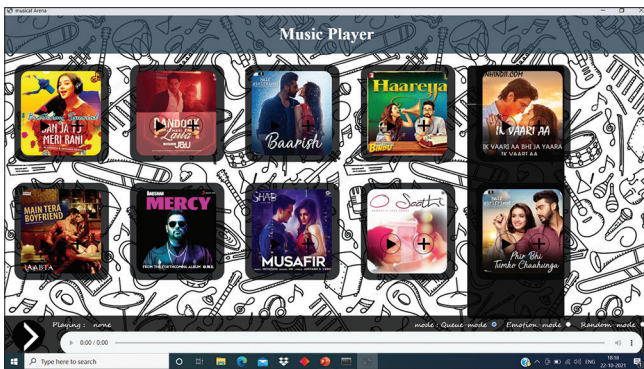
musical Arena

Music Player

BAN JA TU MERI RANI

BANDOOK MERI LAILA

JBU

Baarish

Haareya

IK VAARI AA

IK VAARI AA BHI JA YAARA IK VAARI AA

MAIN TERA BOYFRIEND

RAABTA

MERCY

FROM THE FORTHCOMING ALBUM

SHAB

MUSAFIR

O Saathi

Phir Bhi Tumko Chaahunga

Playing : none

mode : Queue mode Emotion mode Random mode

0:00 / 0:00

Type here to search

ENG

18:18

22-10-2021